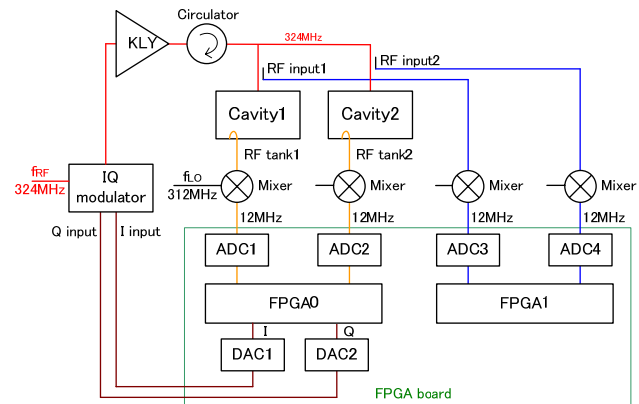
KLY

Circulator

324MHz

RF input1

RF input2

Cavity1

Cavity2

RF tank1

RF tank2

$f_{RF}$
324MHz

IQ modulator

$f_{LO}$
312MHz

Mixer

Mixer

Mixer

Mixer

Q input

I input

12MHz

12MHz

12MHz

12MHz

ADC1

ADC2

ADC3

ADC4

FPGA0

FPGA1

I

Q

DAC1

DAC2

FPGA board